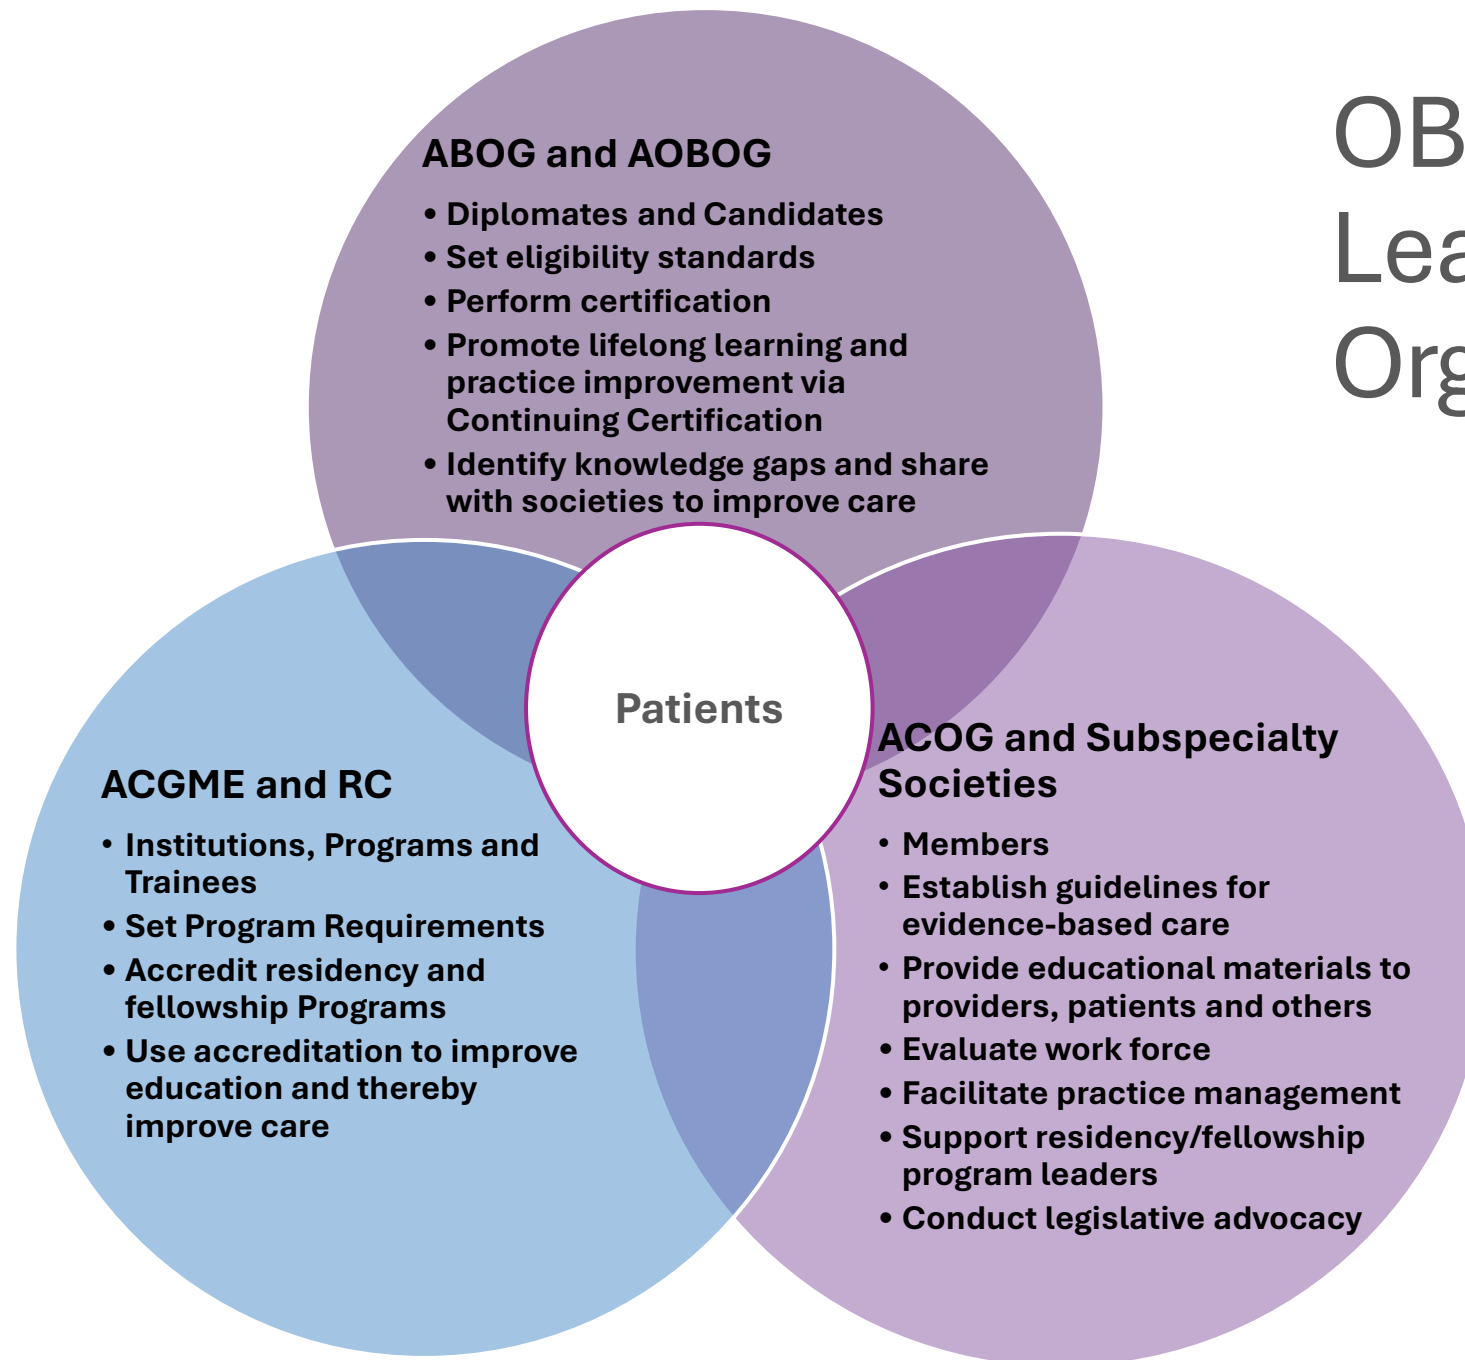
OB
Lea
Org

ABOG and AOBOG

• Diplomates and Candidates
• Set eligibility standards
• Perform certification
• Promote lifelong learning and practice improvement via Continuing Certification
• Identify knowledge gaps and share with societies to improve care

Patients

ACGME and RC

• Institutions, Programs and Trainees
• Set Program Requirements
• Accredit residency and fellowship Programs
• Use accreditation to improve education and thereby improve care

ACOG and Subspecialty Societies

• Members
• Establish guidelines for evidence-based care
• Provide educational materials to providers, patients and others
• Evaluate work force
• Facilitate practice management
• Support residency/fellowship program leaders
• Conduct legislative advocacy